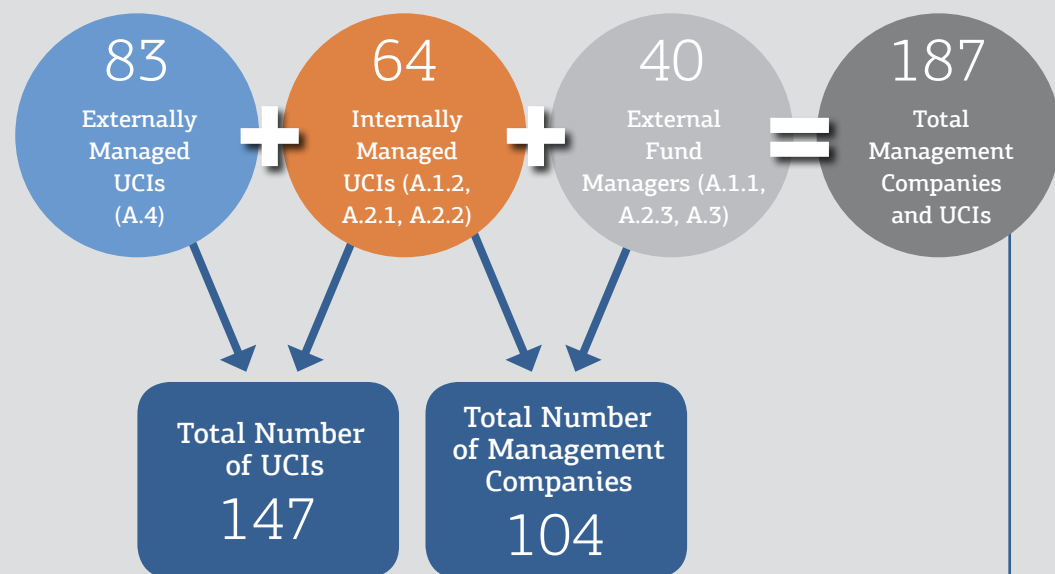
83
Externally Managed UCIs (A.4)

+

64
Internally Managed UCIs (A.1.2, A.2.1, A.2.2)

+

40
External Fund Managers (A.1.1, A.2.3, A.3)

=

187
Total Management Companies and UCIs

Total Number of UCIs
147

Total Number of Management Companies
104